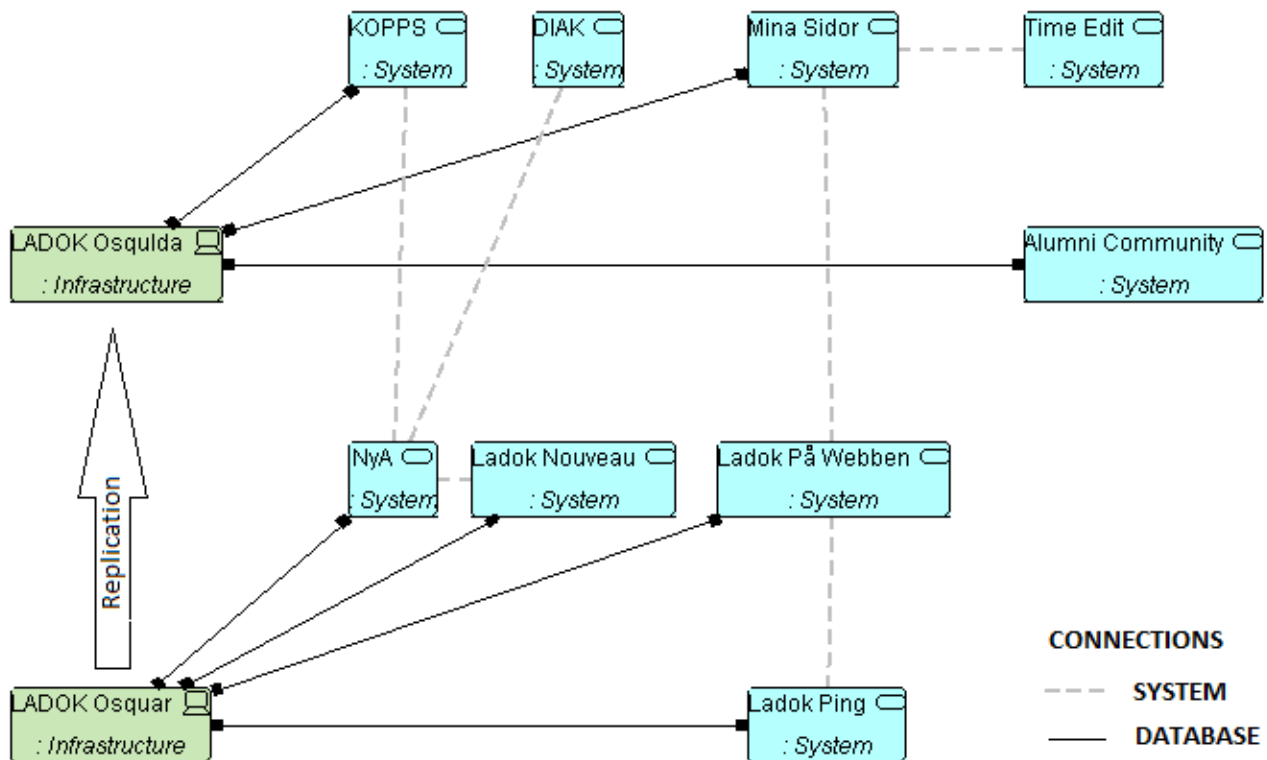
KOPPS
: System

DIAK
: System

Mina Sidor
: System

Time Edit
: System

LADOK Osqulda
: Infrastructure

Alumni Community
: System

Replication

NyA
: System

Ladok Nouveau
: System

Ladok På Webben
: System

LADOK Osquar
: Infrastructure

Ladok Ping
: System

CONNECTIONS
SYSTEM
DATABASE